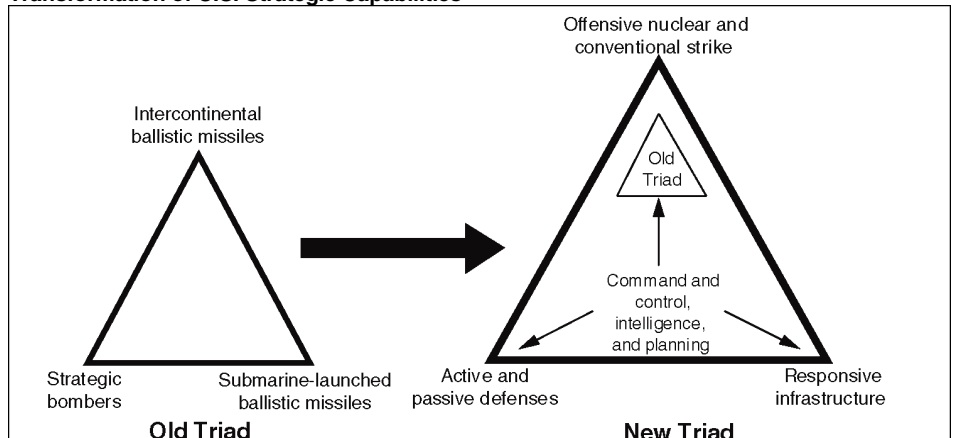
Transformation of U.S. Strategic Capabilities

Intercontinental ballistic missiles

Strategic bombers

Submarine-launched ballistic missiles

Old Triad

Offensive nuclear and conventional strike

Old Triad

Command and control, intelligence, and planning

Active and passive defenses

Responsive infrastructure

New Triad